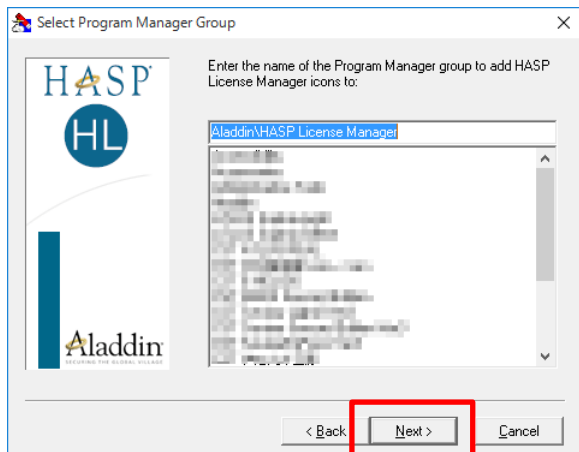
Select Program Manager Group

HASP

HL

Aladdin
SECURING THE GLOBAL VILLAGE

Enter the name of the Program Manager group to add HASP License Manager icons to:

Aladdin\HASP License Manager

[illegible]

< Back

Next >

Cancel